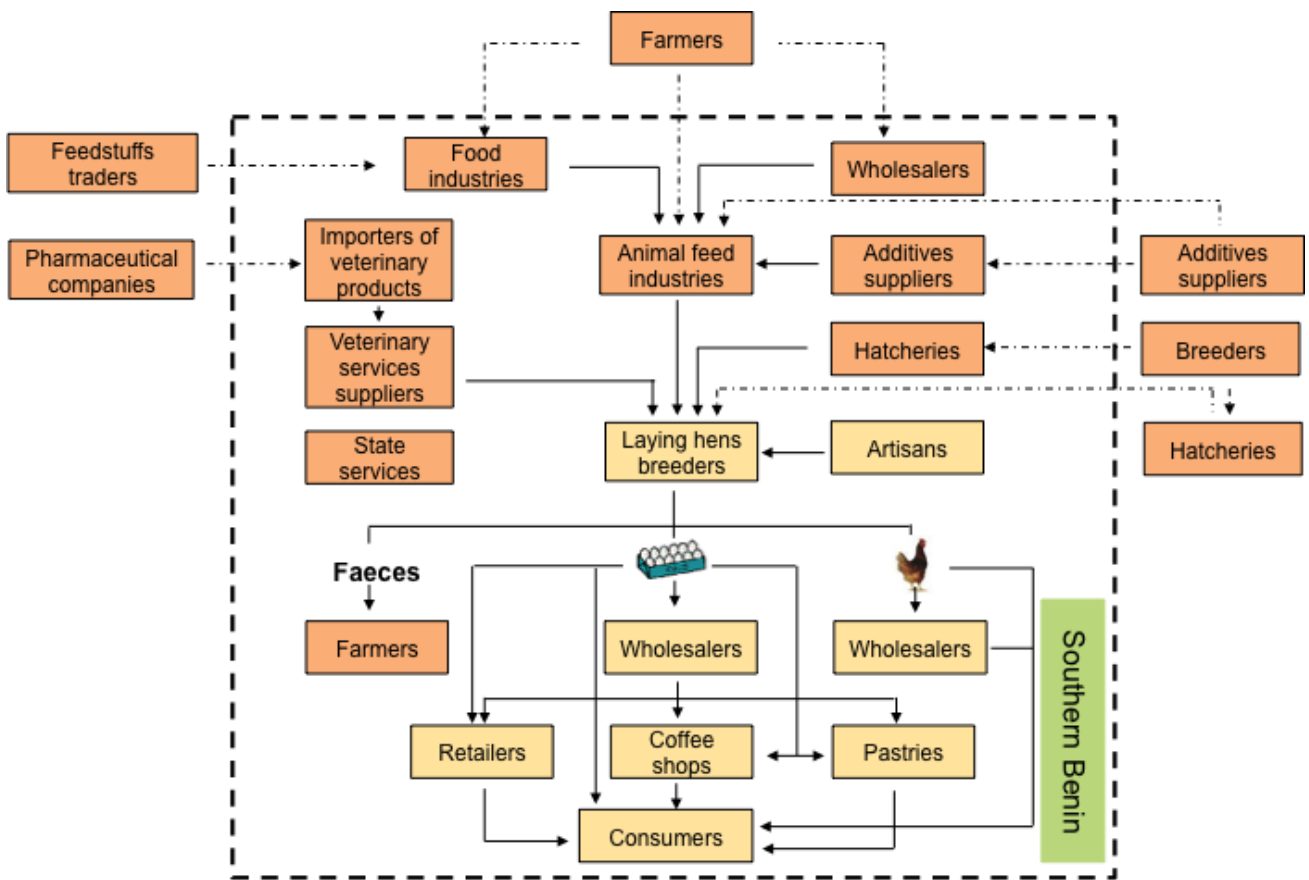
Farmers

Feedstuffs traders

Food industries

Wholesalers

Pharmaceutical companies

Importers of veterinary products

Animal feed industries

Additives suppliers

Additives suppliers

Veterinary services suppliers

Hatcheries

Breeders

State services

Laying hens breeders

Artisans

Hatcheries

Faeces

Farmers

Wholesalers

Wholesalers

Southern Benin

Retailers

Coffee shops

Pastries

Consumers